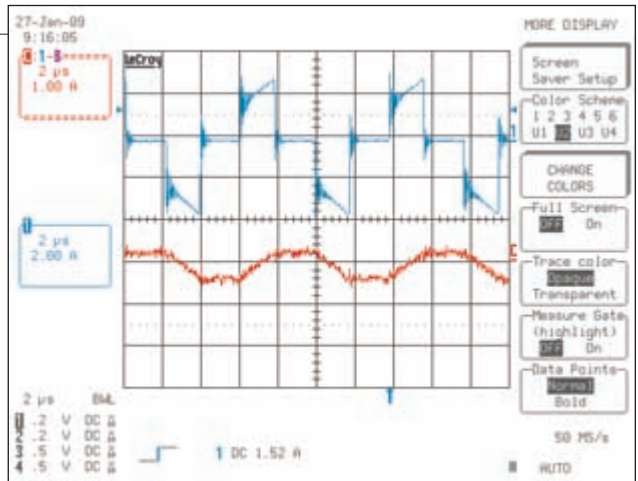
27-Jan-09
9:16:05

MORE DISPLAY

B 1-B
2 µs
1.00 A

LeCroy

Screen
Saver Setup

Color Scheme
1 2 3 4 5 6
U1 U2 U3 U4

CHANGE
COLORS

Full Screen
Off On

U
2 µs
2.00 A

Trace color
Opaque
Transparent

Measure Gate
(highlight)
Off On

Data Points
Normal
Bold

2 µs BWL
1 .2 V DC
2 .2 V DC
3 .5 V DC
4 .5 V DC

1 DC 1.52 A

50 MS/s

AUTO